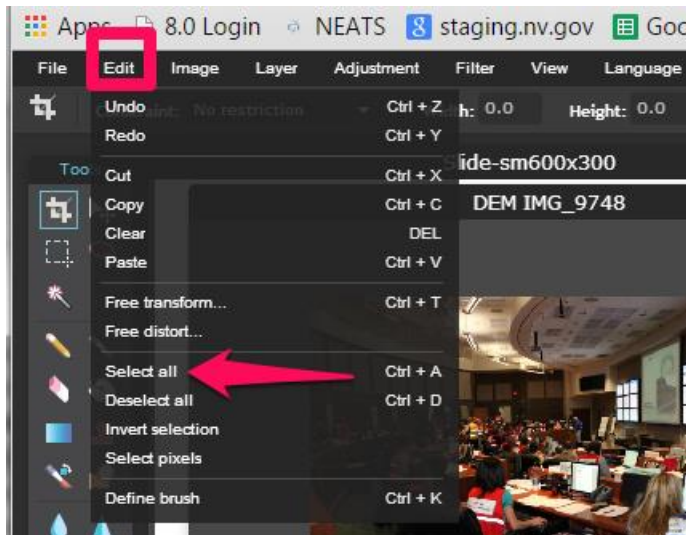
Apps 8.0 Login NEATS staging.nv.gov Goo

File Edit Image Layer Adjustment Filter View Language

Constraint: No restriction Width: 0.0 Height: 0.0

Too

Slide-sm600x300

DEM IMG_9748

| | |
|---|---|
| Undo | Ctrl + Z |
| Redo | Ctrl + Y |
| Cut | Ctrl + X |
| Copy | Ctrl + C |
| Clear | DEL |
| Paste | Ctrl + V |
| Free transform... | Ctrl + T |
| Free distort... | |
| Select all | Ctrl + A |
| Deselect all | Ctrl + D |
| Invert selection | |
| Select pixels | |
| Define brush | Ctrl + K |